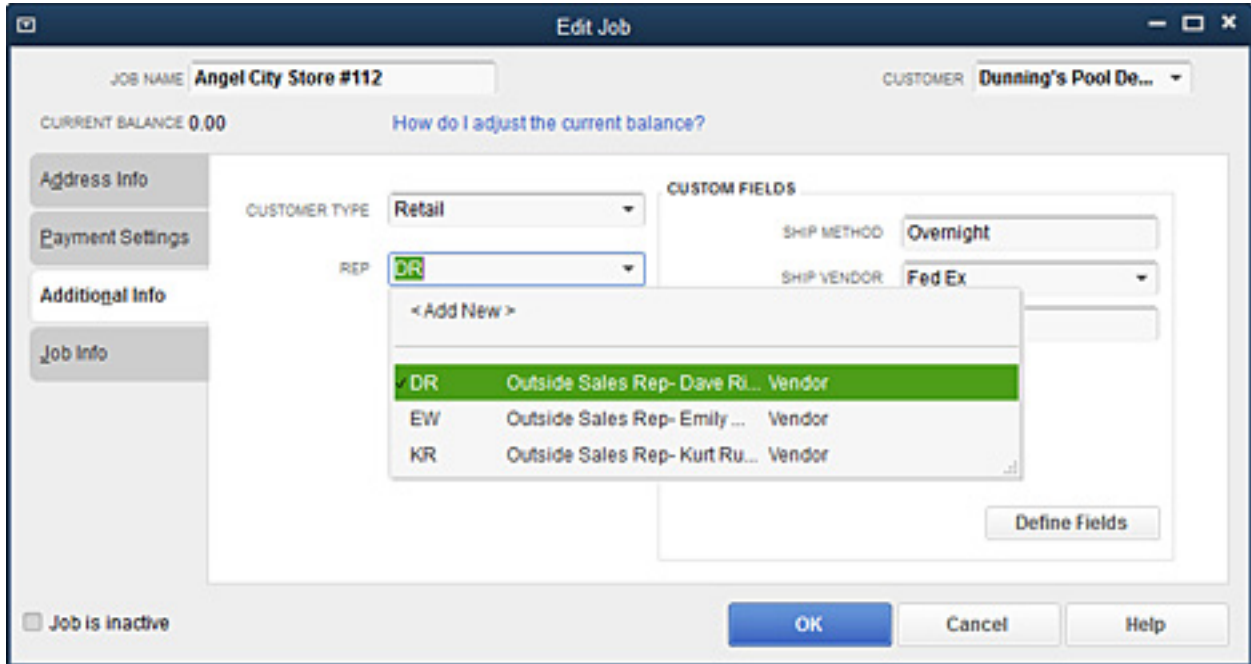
Edit Job

JOB NAME Angel City Store #112

CUSTOMER Dunning's Pool De...

CURRENT BALANCE 0.00

How do I adjust the current balance?

Address Info

Payment Settings

Additional Info

Job Info

CUSTOMER TYPE Retail

REP DR

< Add New >

| ✓ DR | Outside Sales Rep- Dave Ri... | Vendor |
|---|---|---|
| EW | Outside Sales Rep- Emily ... | Vendor |
| KR | Outside Sales Rep- Kurt Ru... | Vendor |

CUSTOM FIELDS

SHIP METHOD Overnight

SHIP VENDOR Fed Ex

Define Fields

Job is inactive

OK

Cancel

Help